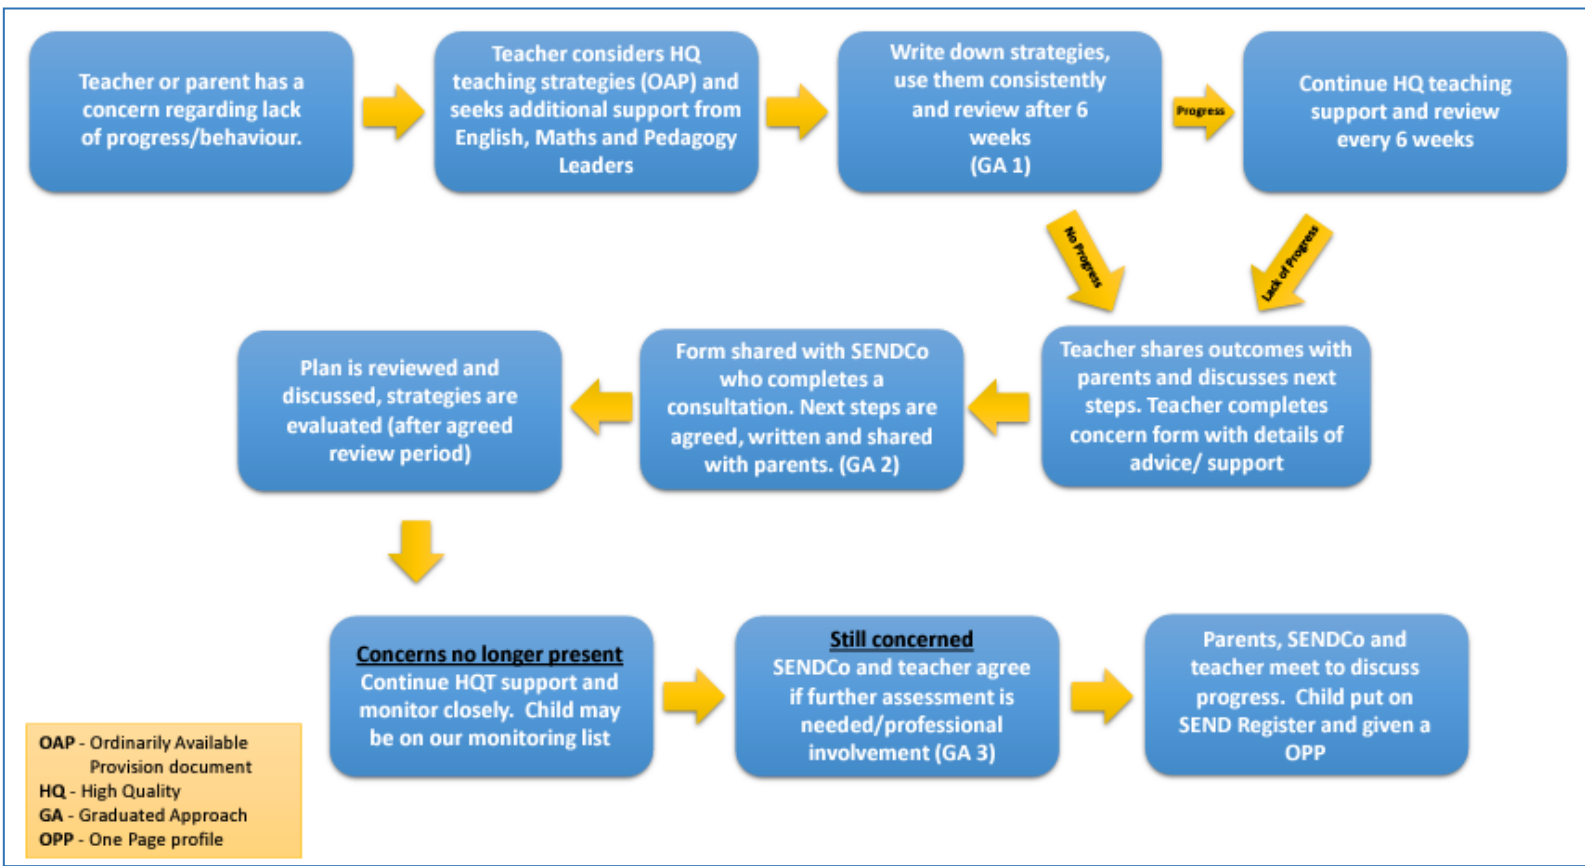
Teacher or parent has a concern regarding lack of progress/behaviour.

Teacher considers HQ teaching strategies (OAP) and seeks additional support from English, Maths and Pedagogy Leaders

Write down strategies, use them consistently and review after 6 weeks (GA 1)

Progress

Continue HQ teaching support and review every 6 weeks

No Progress

Lack of Progress

Teacher shares outcomes with parents and discusses next steps. Teacher completes concern form with details of advice/ support

Form shared with SENDCo who completes a consultation. Next steps are agreed, written and shared with parents. (GA 2)

Plan is reviewed and discussed, strategies are evaluated (after agreed review period)

Concerns no longer present
Continue HQT support and monitor closely. Child may be on our monitoring list

Still concerned
SENDCo and teacher agree if further assessment is needed/professional involvement (GA 3)

Parents, SENDCo and teacher meet to discuss progress. Child put on SEND Register and given a OPP

OAP - Ordinarily Available Provision document
HQ - High Quality
GA - Graduated Approach
OPP - One Page profile